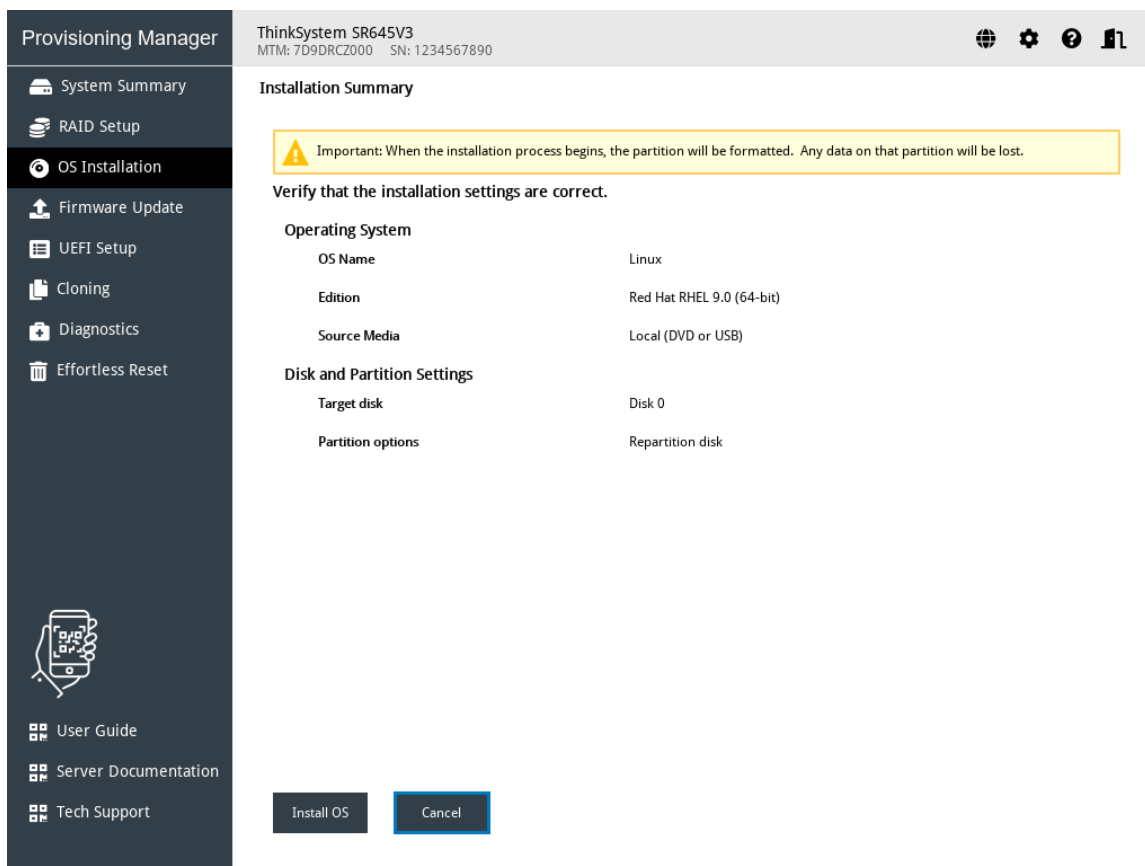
Provisioning Manager

ThinkSystem SR645V3
MTM: 7D9DRCZ000 SN: 1234567890

System Summary
RAID Setup
OS Installation
Firmware Update
UEFI Setup
Cloning
Diagnostics
Effortless Reset

User Guide
Server Documentation
Tech Support

Installation Summary

Important: When the installation process begins, the partition will be formatted. Any data on that partition will be lost.

Verify that the installation settings are correct.

Operating System

| | |
|---|---|
| OS Name | Linux |
| Edition | Red Hat RHEL 9.0 (64-bit) |
| Source Media | Local (DVD or USB) |

Disk and Partition Settings

| | |
|---|---|
| Target disk | Disk 0 |
| Partition options | Repartition disk |

Install OS
Cancel